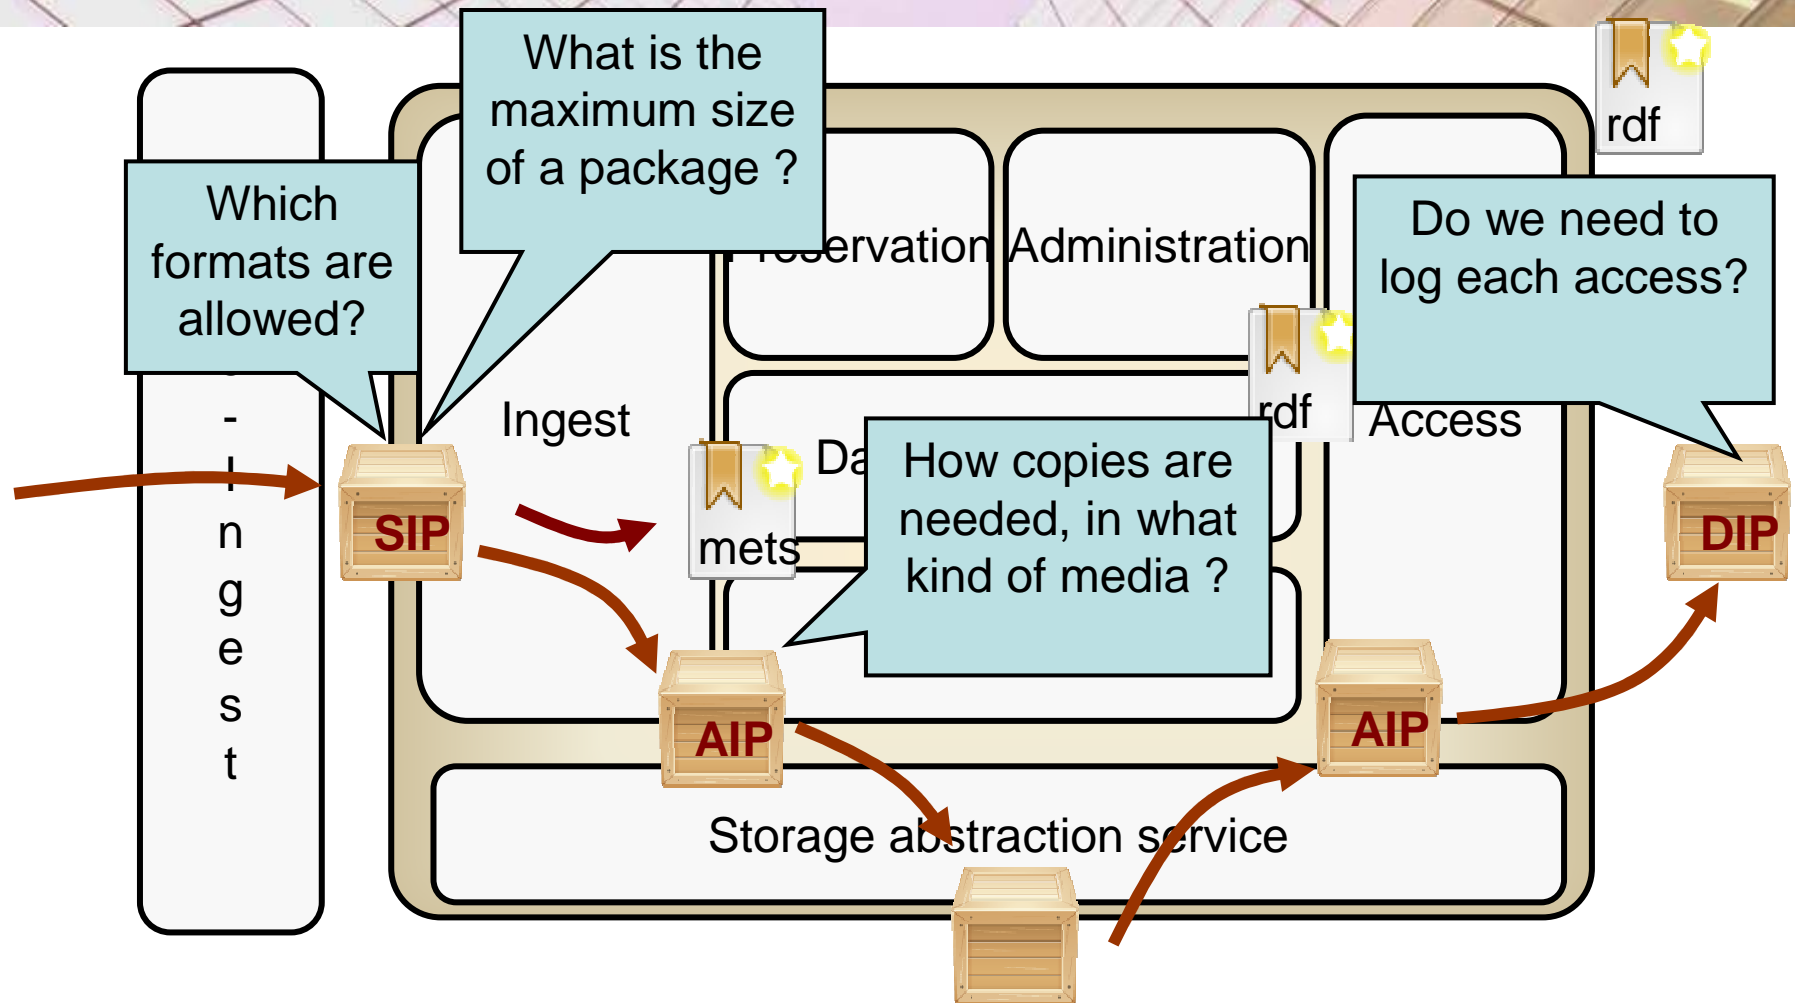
What is the maximum size of a package ?

rdf

Which formats are allowed?

Preservation

Administration

Do we need to log each access?

rdf

Access

-
I
n
g
e
s
t

Ingest

Da

mets

How copies are needed, in what kind of media ?

SIP

DIP

AIP

AIP

Storage abstraction service